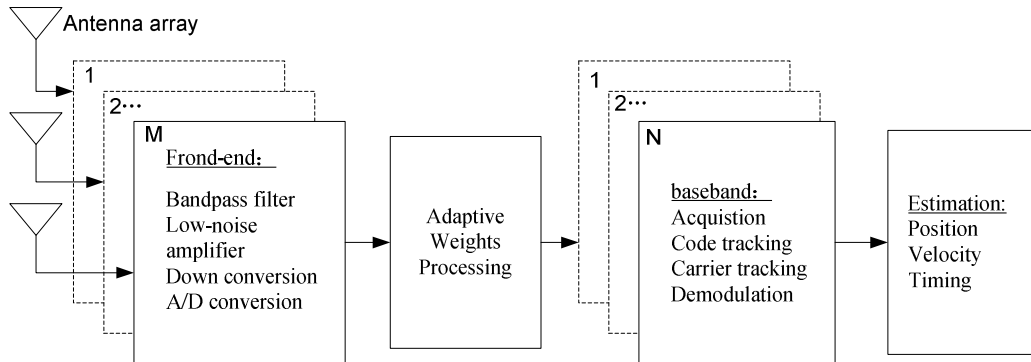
Antenna array

1

2…

M

Frond-end：

Bandpass filter
Low-noise amplifier
Down conversion
A/D conversion

Adaptive Weights Processing

1

2…

N

baseband：
Acquistion
Code tracking
Carrier tracking
Demodulation

Estimation:
Position
Velocity
Timing